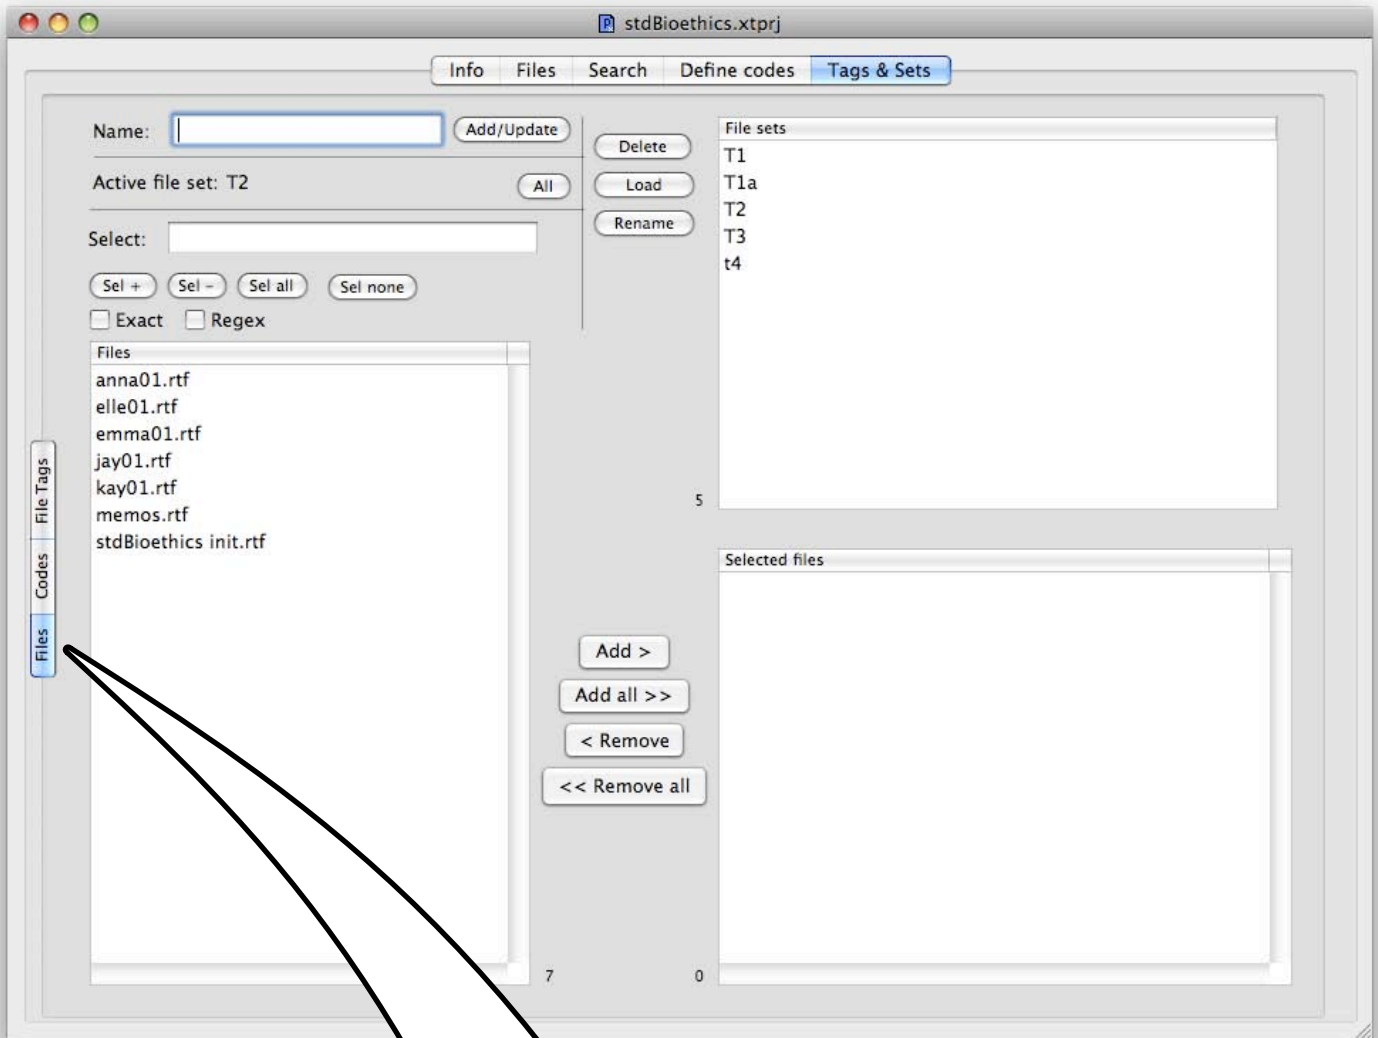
stdBioethics.xtprj

Info | Files | Search | Define codes | Tags & Sets

Name: Add/Update

Active file set: T2 All

Select:

Sel + Sel - Sel all Sel none

Exact Regex

Delete
Load
Rename

File sets
T1
T1a
T2
T3
t4

5

Files
anna01.rtf
elle01.rtf
emma01.rtf
jay01.rtf
kay01.rtf
memos.rtf
stdBioethics init.rtf

7

File Tags
Codes
Files

Selected files

Add >
Add all >>
< Remove
<< Remove all

0